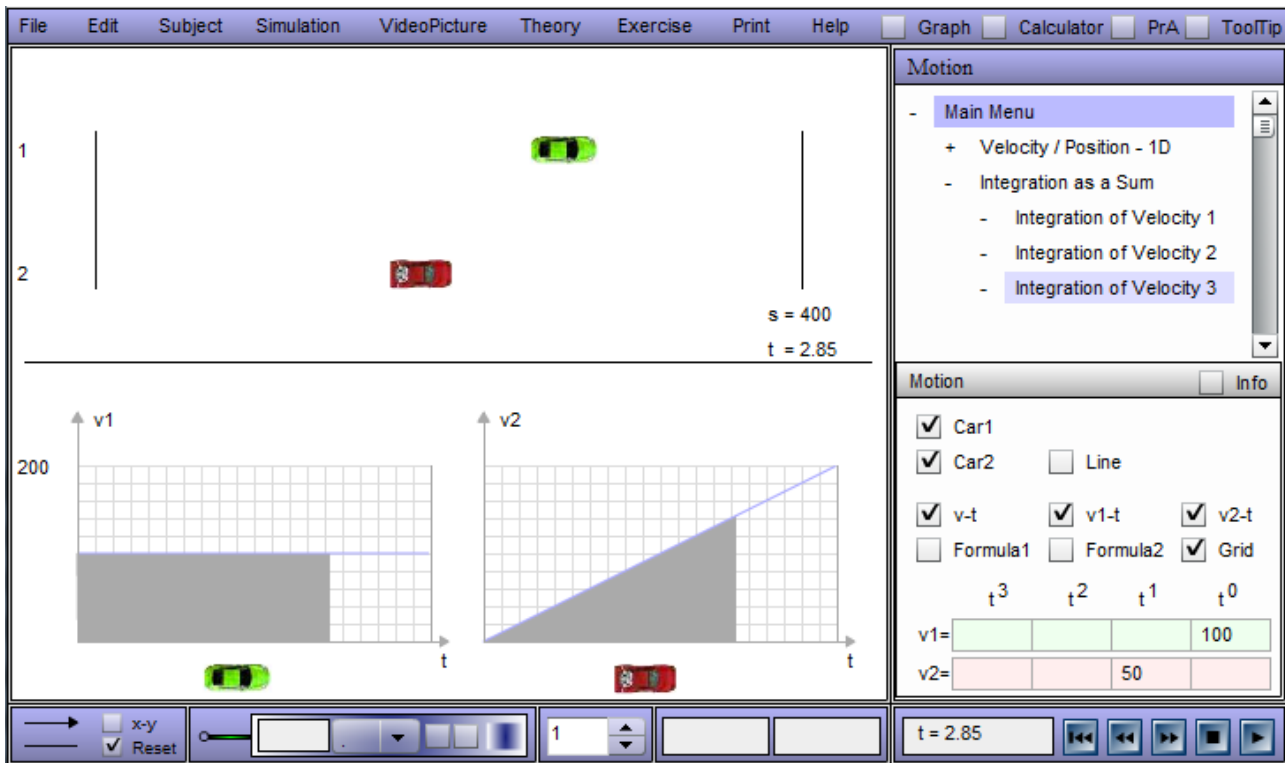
File Edit Subject Simulation VideoPicture Theory Exercise Print Help Graph Calculator PrA ToolTip

1

2

s = 400
t = 2.85

v1

200

t

v2

t

Motion

- Main Menu
+ Velocity / Position - 1D
- Integration as a Sum
- Integration of Velocity 1
- Integration of Velocity 2
- Integration of Velocity 3

Motion Info

Car1
Car2 Line
v-t v1-t v2-t
Formula1 Formula2 Grid

| | $t^3$ | $t^2$ | $t^1$ | $t^0$ |
|---|---|---|---|---|
| v1= | | | | 100 |
| v2= | | | 50 | |

x-y
Reset

.

1

t = 2.85